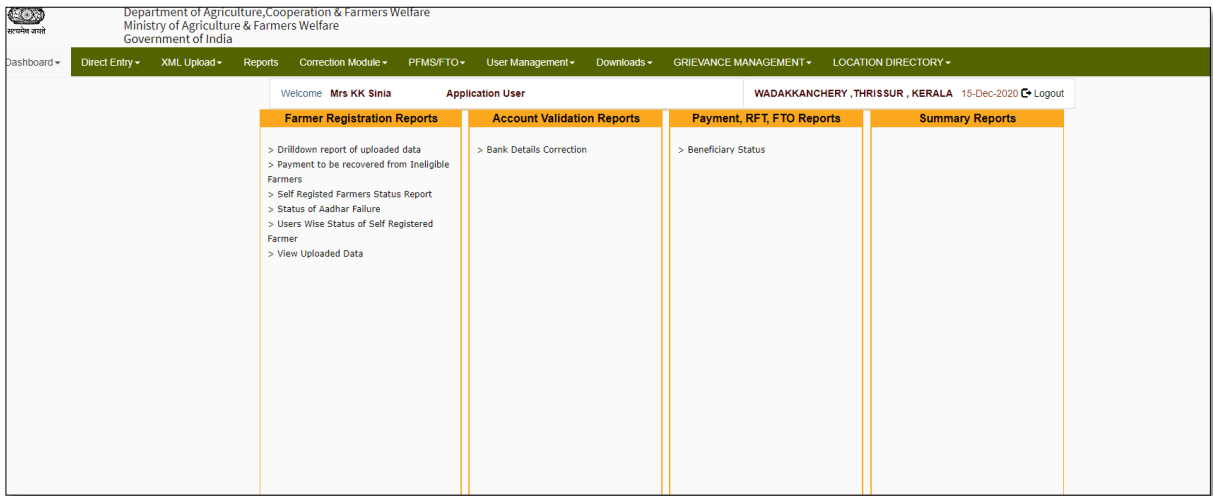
सत्यमेव जयते

Department of Agriculture,Cooperation & Farmers Welfare
Ministry of Agriculture & Farmers Welfare
Government of India

Dashboard ▾ Direct Entry ▾ XML Upload ▾ Reports Correction Module ▾ PFMS/FTO ▾ User Management ▾ Downloads ▾ GRIEVANCE MANAGEMENT ▾ LOCATION DIRECTORY ▾

Welcome Mrs KK Sinia Application User WADAKKANCHERY ,THRISSUR , KERALA 15-Dec-2020 Logout

Farmer Registration Reports

> Drilldown report of uploaded data
> Payment to be recovered from Ineligible Farmers
> Self Registed Farmers Status Report
> Status of Aadhar Failure
> Users Wise Status of Self Registered Farmer
> View Uploaded Data

Account Validation Reports

> Bank Details Correction

Payment, RFT, FTO Reports

> Beneficiary Status

Summary Reports